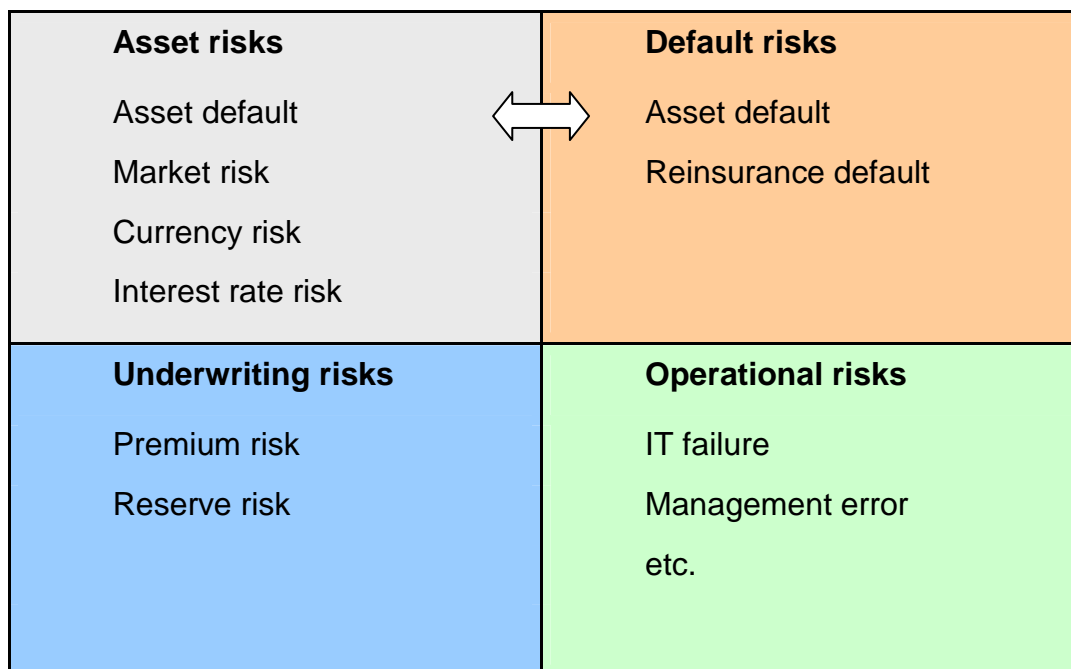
| Asset risks | Default risks |
|---|---|
| Asset default<br>Market risk<br>Currency risk<br>Interest rate risk | Asset default<br>Reinsurance default |
| **Underwriting risks** | **Operational risks** |
| Premium risk<br>Reserve risk | IT failure<br>Management error<br>etc. |